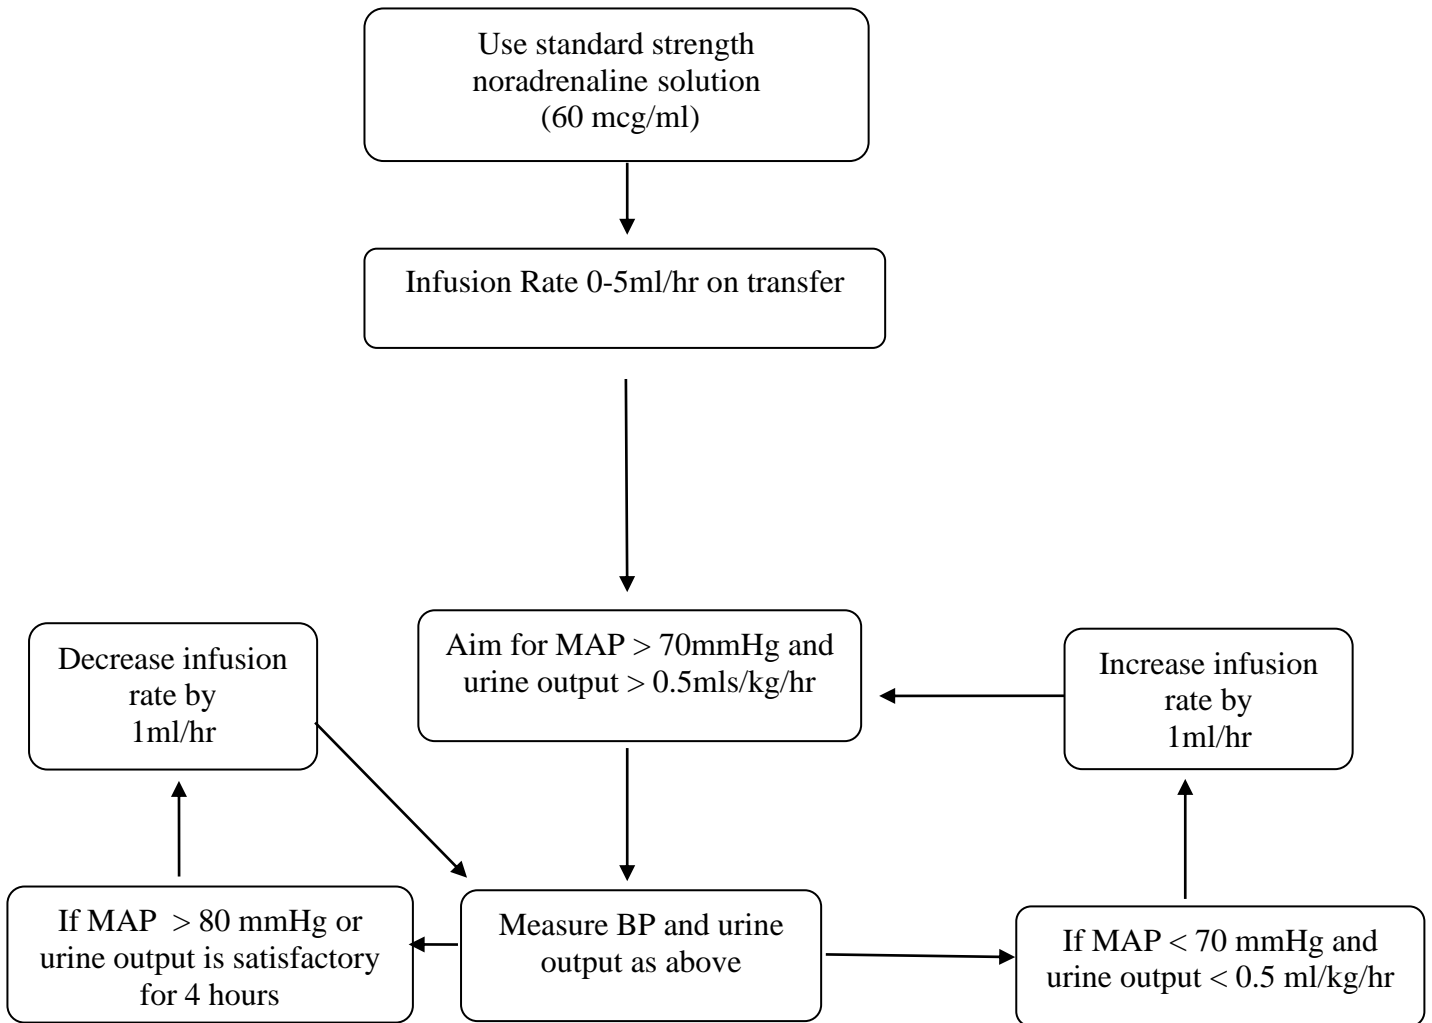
Use standard strength noradrenaline solution (60 mcg/ml)

Infusion Rate 0-5ml/hr on transfer

Decrease infusion rate by 1ml/hr

Aim for MAP > 70mmHg and urine output > 0.5mls/kg/hr

Increase infusion rate by 1ml/hr

If MAP > 80 mmHg or urine output is satisfactory for 4 hours

Measure BP and urine output as above

If MAP < 70 mmHg and urine output < 0.5 ml/kg/hr